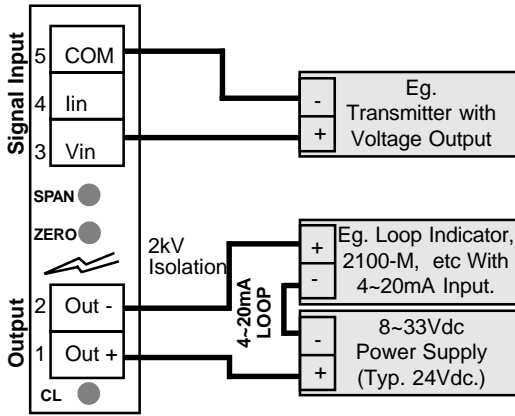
Signal Input

5 COM

4 Iin

3 Vin

SPAN

ZERO

Output

2 Out -

1 Out +

CL

2kV Isolation

4~20mA LOOP

- Eg. Transmitter with Voltage Output +

+ Eg. Loop Indicator, 2100-M, etc With 4~20mA Input. -

- 8~33Vdc Power Supply (Typ. 24Vdc.) +